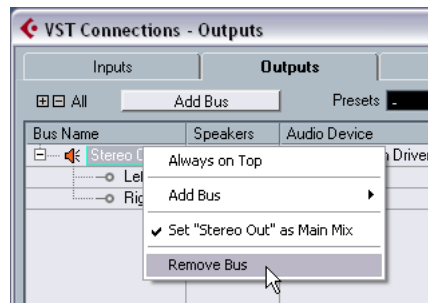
VST Connections - Outputs

Inputs | Outputs

All | Add Bus | Presets

| Bus Name | Speakers | Audio Device |
|---|---|---|
| Stereo O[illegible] | | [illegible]n Driver |
| Le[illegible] | | |
| Rig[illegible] | | |

Always on Top
Add Bus
Set "Stereo Out" as Main Mix
Remove Bus